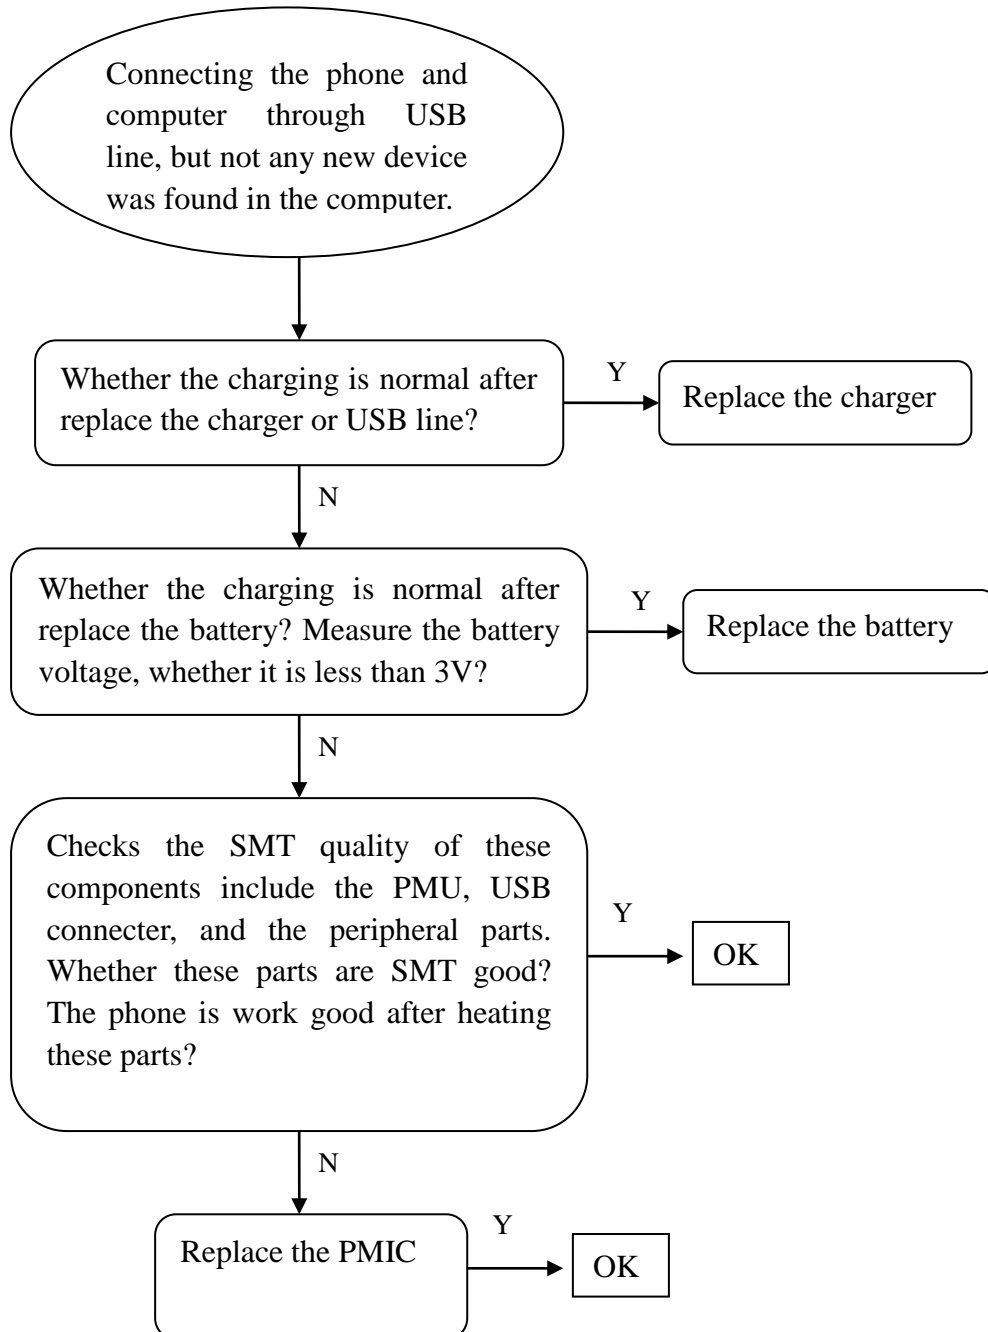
Connecting the phone and computer through USB line, but not any new device was found in the computer.

Whether the charging is normal after replace the charger or USB line?

Y

Replace the charger

N

Whether the charging is normal after replace the battery? Measure the battery voltage, whether it is less than 3V?

Y

Replace the battery

N

Checks the SMT quality of these components include the PMU, USB connecter, and the peripheral parts. Whether these parts are SMT good? The phone is work good after heating these parts?

Y

OK

N

Replace the PMIC

Y

OK